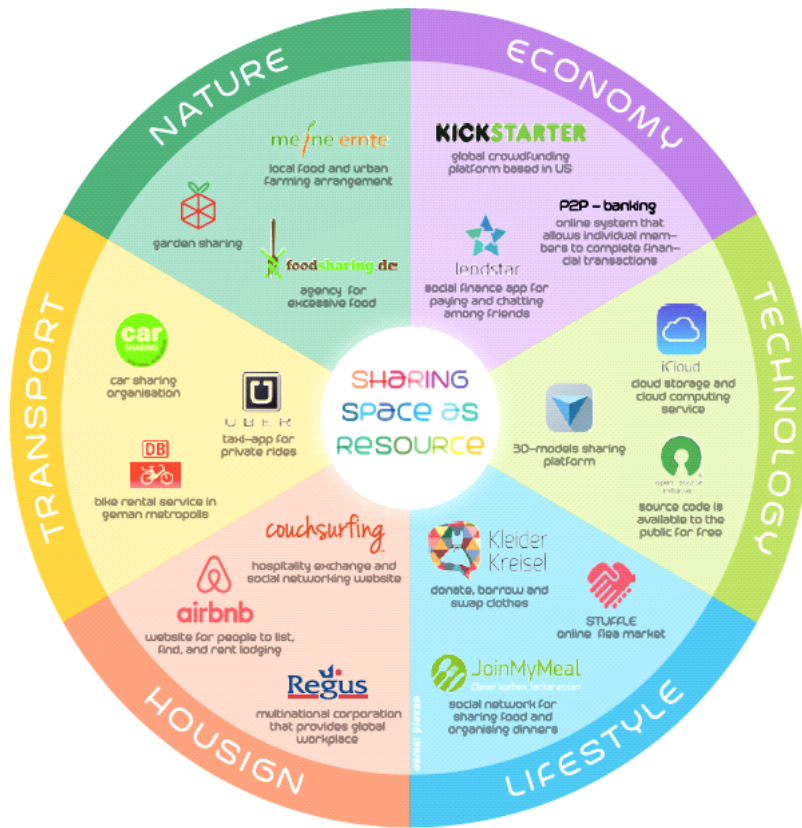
NATURE

ECONOMY

TECHNOLOGY

LIFESTYLE

HOUSIGN

TRANSPORT

SHARING SPACE AS RESOURCE

meine ernte
local food and urban farming arrangement

garden sharing

foodsharing.de
agency for excessive food

KICKSTARTER
global crowdfunding platform based in US

P2P - banking
online system that allows individual members to complete financial transactions

lendstar
social finance app for paying and chatting among friends

iCloud
cloud storage and cloud computing service

3D-models sharing platform

open source initiative
source code is available to the public for free

Kleider Kreisel
donate, borrow and swap clothes

STUFFLE
online flea market

JoinMyMeal
Clever kochen, lecker essen
social network for sharing food and organising dinners

couchsurfing
hospitality exchange and social networking website

airbnb
website for people to list, find, and rent lodging

Regus
multinational corporation that provides global workplace

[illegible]

car SHARING
car sharing organisation

UBER
taxi-app for private rides

DB
bike rental service in geman metropolis